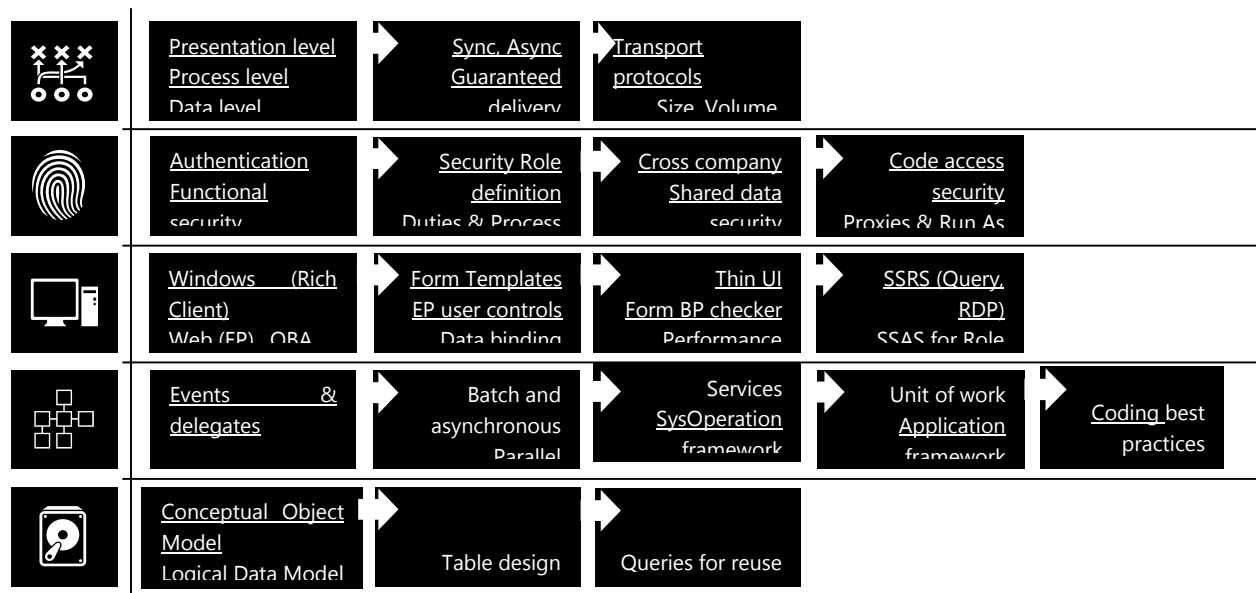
Presentation level
Process level
Data level

Sync, Async
Guaranteed
delivery

Transport
protocols
Size, Volume

Authentication
Functional
security

Security Role
definition
Duties & Process

Cross company
Shared data
security

Code access
security
Proxies & Run As

Windows (Rich Client)
Web (EP), OBA

Form Templates
EP user controls
Data binding

Thin UI
Form BP checker
Performance

SSRS (Query, RDP)
SSAS for Role

Events & delegates

Batch and
asynchronous
Parallel

Services
SysOperation
framework

Unit of work
Application
framework

Coding best
practices

Conceptual Object Model
Logical Data Model

Table design

Queries for reuse